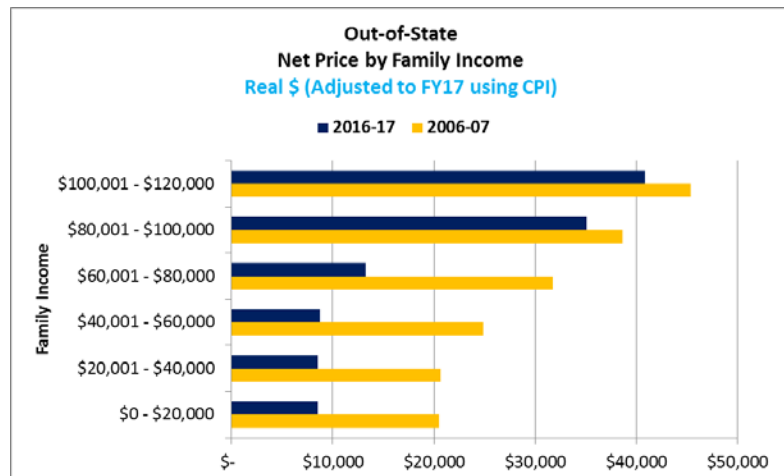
Out-of-State
Net Price by Family Income
Real $ (Adjusted to FY17 using CPI)

2016-17 2006-07

Family Income

$100,001 - $120,000
$80,001 - $100,000
$60,001 - $80,000
$40,001 - $60,000
$20,001 - $40,000
$0 - $20,000

$- $10,000 $20,000 $30,000 $40,000 $50,000